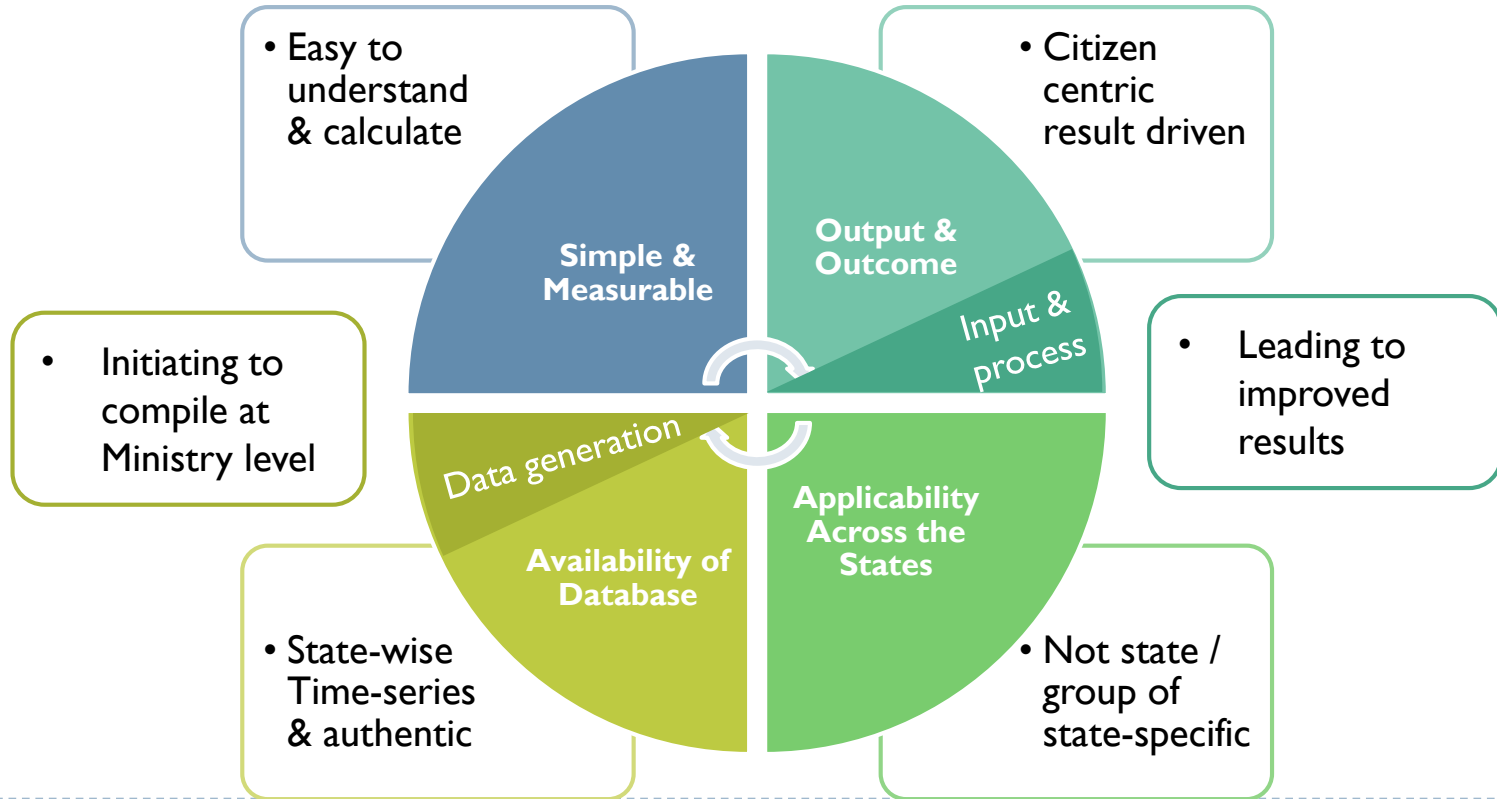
• Easy to understand & calculate

• Citizen centric result driven

Simple & Measurable

Output & Outcome

Input & process

• Initiating to compile at Ministry level

• Leading to improved results

Data generation

Availability of Database

Applicability Across the States

• State-wise Time-series & authentic

• Not state / group of state-specific